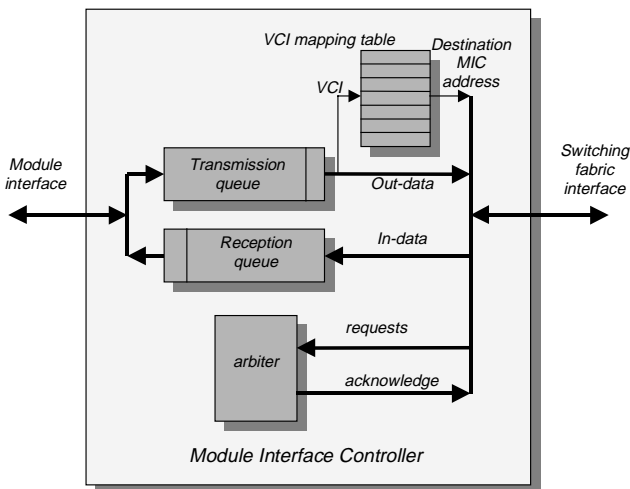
VCI mapping table

Destination MIC address

VCI

Module interface

Transmission queue

Out-data

Switching fabric interface

Reception queue

In-data

requests

arbiter

acknowledge

Module Interface Controller